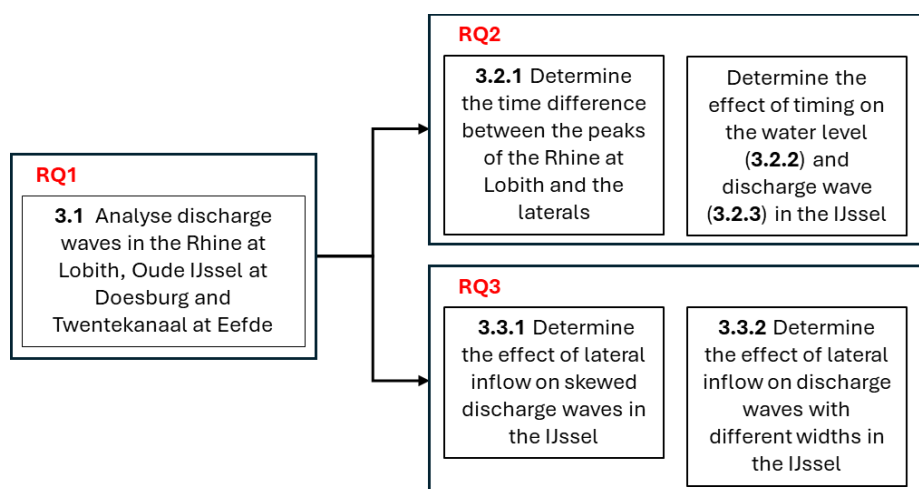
RQ1

**3.1** Analyse discharge waves in the Rhine at Lobith, Oude IJssel at Doesburg and Twentekanaal at Eefde

RQ2

**3.2.1** Determine the time difference between the peaks of the Rhine at Lobith and the laterals

Determine the effect of timing on the water level (**3.2.2**) and discharge wave (**3.2.3**) in the IJssel

RQ3

**3.3.1** Determine the effect of lateral inflow on skewed discharge waves in the IJssel

**3.3.2** Determine the effect of lateral inflow on discharge waves with different widths in the IJssel